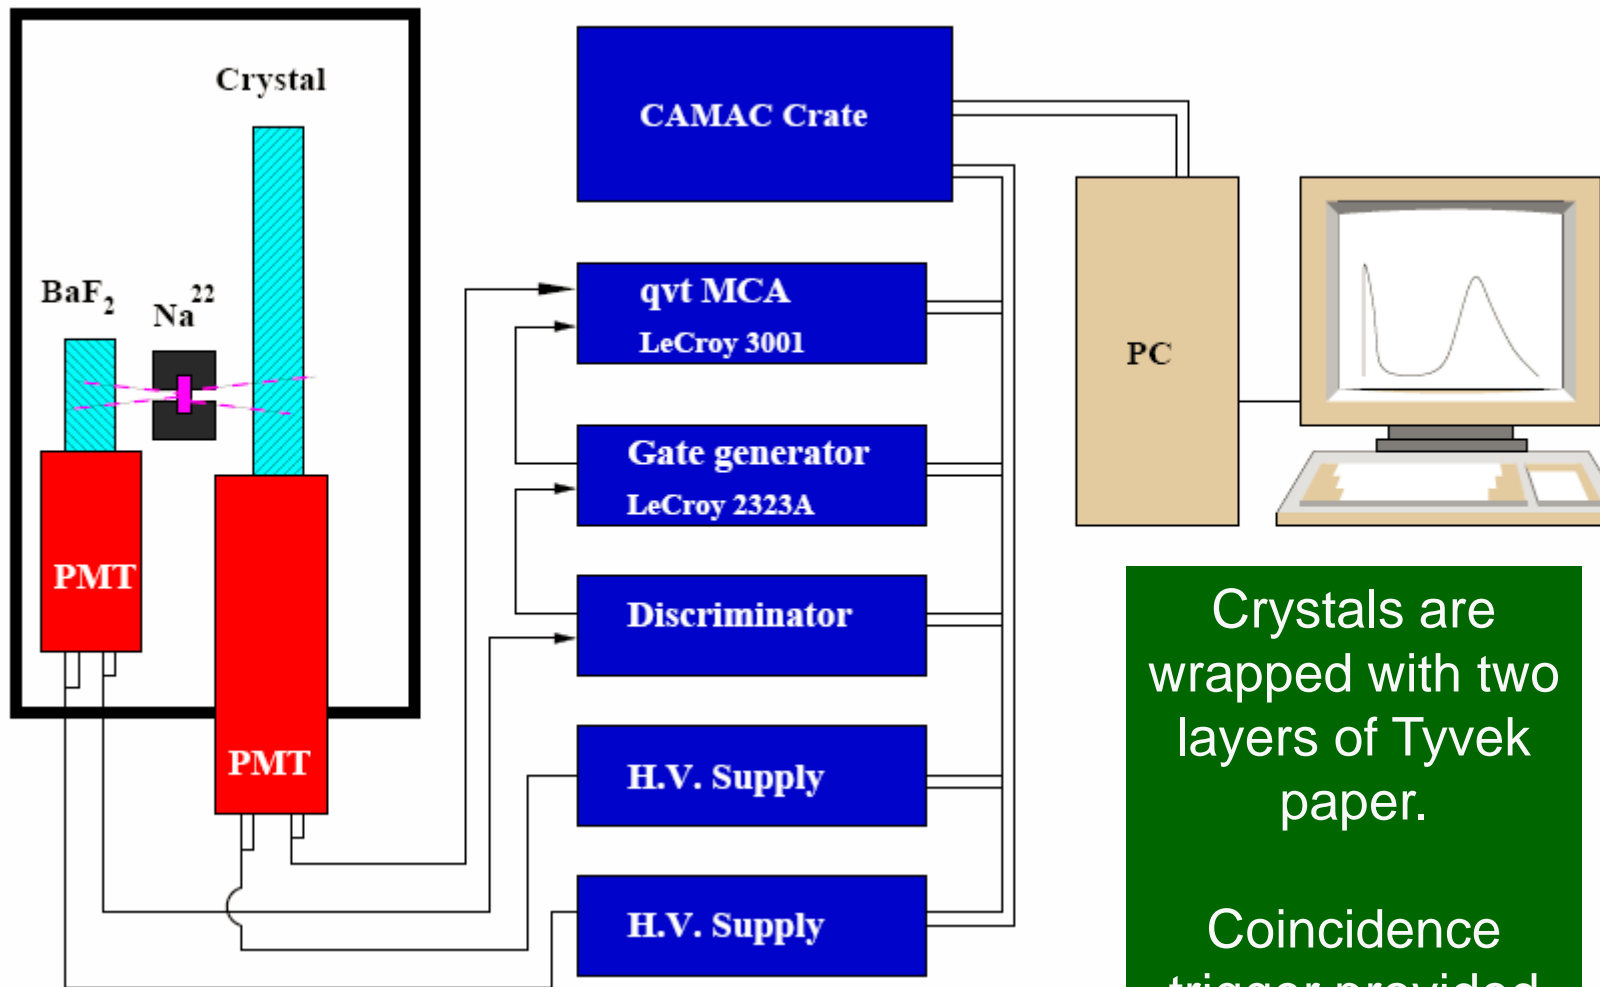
Crystal

$BaF_2$

$Na^{22}$

PMT

PMT

CAMAC Crate

qvt MCA
LeCroy 3001

Gate generator
LeCroy 2323A

Discriminator

H.V. Supply

H.V. Supply

PC

Crystals are wrapped with two layers of Tyvek paper.

Coincidence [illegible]